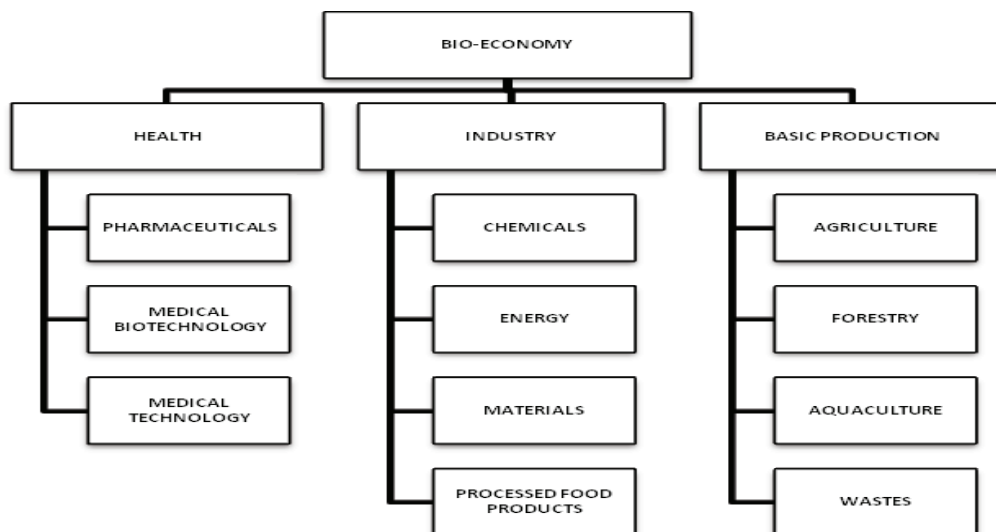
BIO-ECONOMY

HEALTH

PHARMACEUTICALS

MEDICAL BIOTECHNOLOGY

MEDICAL TECHNOLOGY

INDUSTRY

CHEMICALS

ENERGY

MATERIALS

PROCESSED FOOD PRODUCTS

BASIC PRODUCTION

AGRICULTURE

FORESTRY

AQUACULTURE

WASTES